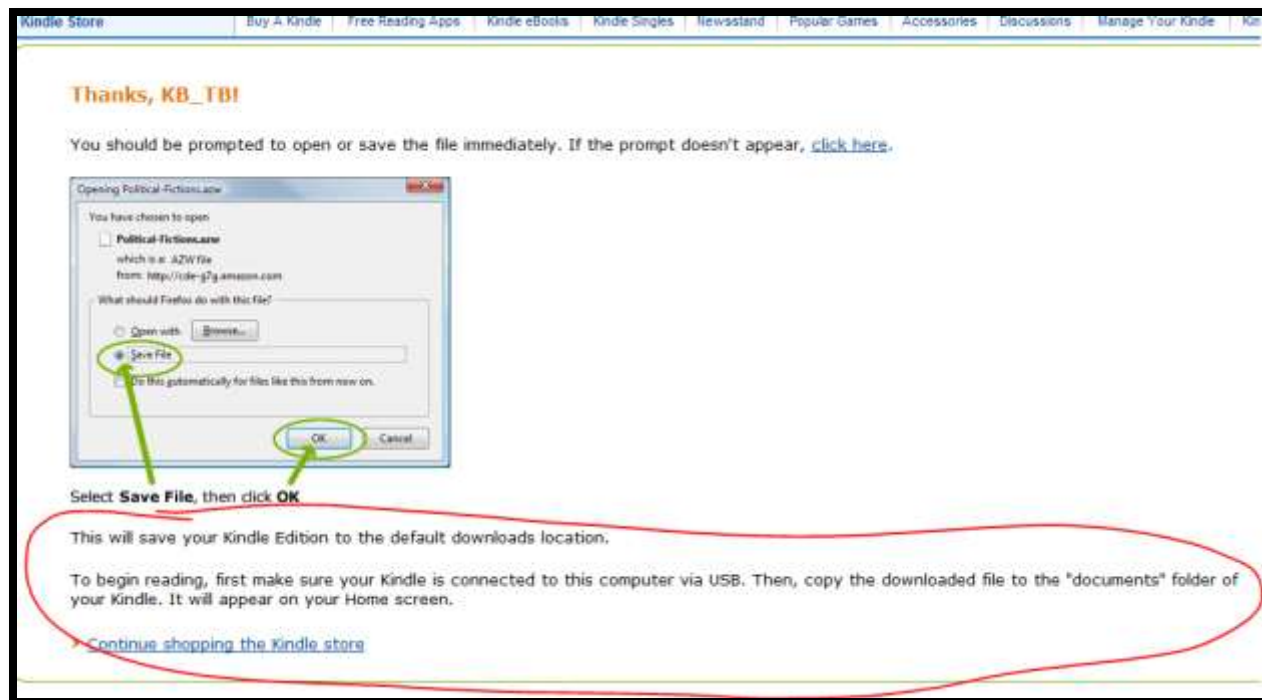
Kindle Store | Buy A Kindle | Free Reading Apps | Kindle eBooks | Kindle Singles | Newsstand | Popular Games | Accessories | Discussions | Manage Your Kindle | Kin

Thanks, KB_TB!

You should be prompted to open or save the file immediately. If the prompt doesn't appear, click here.

Opening Political-Fictions.azw

You have chosen to open

Political-Fictions.azw

which is a: AZW file
from: http://cde-g7g.amazon.com

What should Firefox do with this file?

Open with Browse...

Save File

Do this automatically for files like this from now on.

OK Cancel

Select Save File, then click OK

This will save your Kindle Edition to the default downloads location.

To begin reading, first make sure your Kindle is connected to this computer via USB. Then, copy the downloaded file to the "documents" folder of your Kindle. It will appear on your Home screen.

Continue shopping the Kindle store